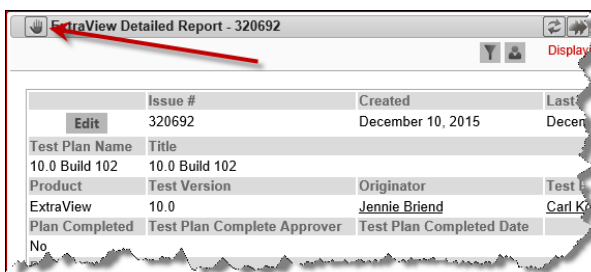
ExtraView Detailed Report - 320692

Displa

|  | Issue # | Created | Last |
|---|---|---|---|
| Edit | 320692 | December 10, 2015 | Dece |
| Test Plan Name | Title |  |  |
| 10.0 Build 102 | 10.0 Build 102 |  |  |
| Product | Test Version | Originator | Test |
| ExtraView | 10.0 | Jennie Briend | Carl K |
| Plan Completed | Test Plan Complete Approver | Test Plan Completed Date |  |
| No |  |  |  |